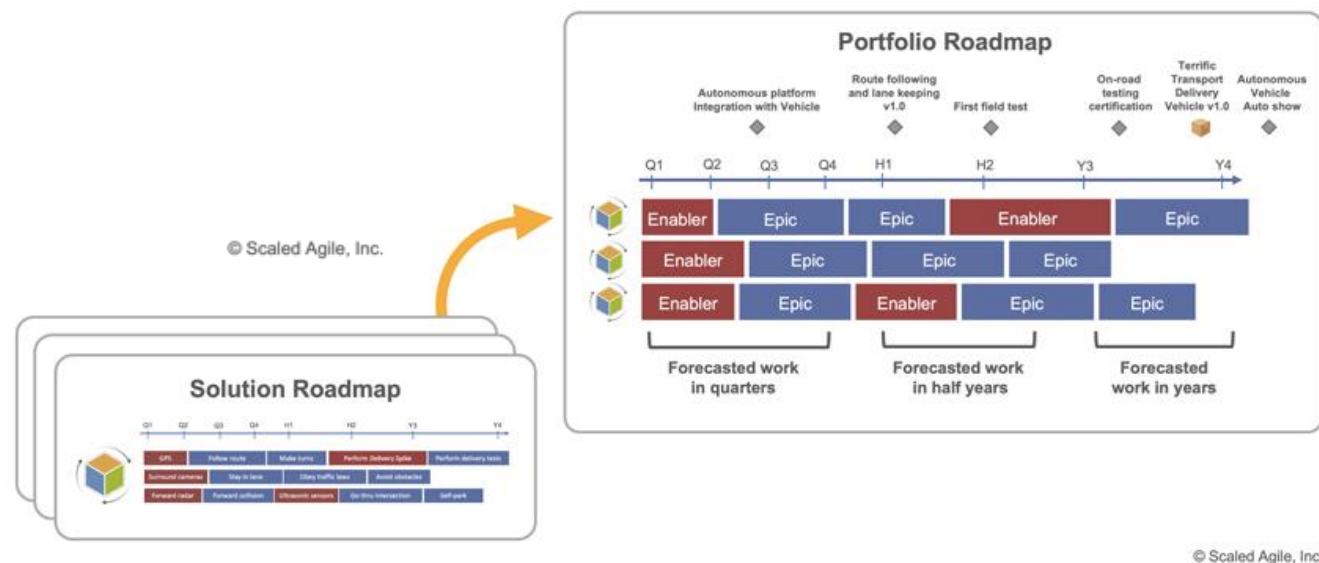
Portfolio Roadmap

Autonomous platform Integration with Vehicle

Route following and lane keeping v1.0

First field test

On-road testing certification

Terrific Transport Delivery Vehicle v1.0

Autonomous Vehicle Auto show

Q1 Q2 Q3 Q4 H1 H2 Y3 Y4

Enabler Epic Epic Enabler Epic

Enabler Epic Epic Epic

Enabler Epic Enabler Epic Epic

Forecasted work in quarters

Forecasted work in half years

Forecasted work in years

© Scaled Agile, Inc.

Solution Roadmap

Q1 Q2 Q3 Q4 H1 H2 Y3 Y4

GPS Follow route Make turns Perform Delivery Spike Perform delivery tests

Surround cameras Stay in lane Obey traffic laws Avoid obstacles

Forward radar Forward collision Ultrasonic sensors Go thru intersection Self-park

© Scaled Agile, Inc